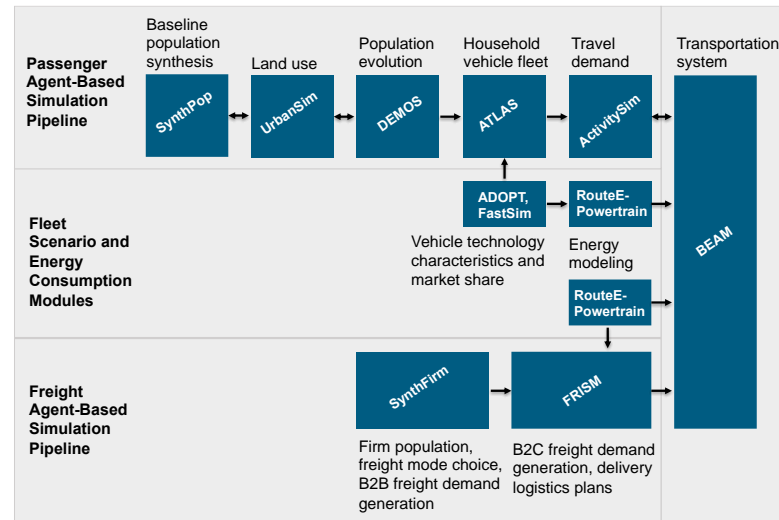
Passenger Agent-Based Simulation Pipeline

Baseline population synthesis

SynthPop

Land use

UrbanSim

Population evolution

DEMOS

Household vehicle fleet

ATLAS

Travel demand

ActivitySim

Transportation system

BEAM

Fleet Scenario and Energy Consumption Modules

ADOPT, FastSim

RouteE-Powertrain

Vehicle technology characteristics and market share

Energy modeling

RouteE-Powertrain

Freight Agent-Based Simulation Pipeline

SynthFirm

FRISM

Firm population, freight mode choice, B2B freight demand generation

B2C freight demand generation, delivery logistics plans